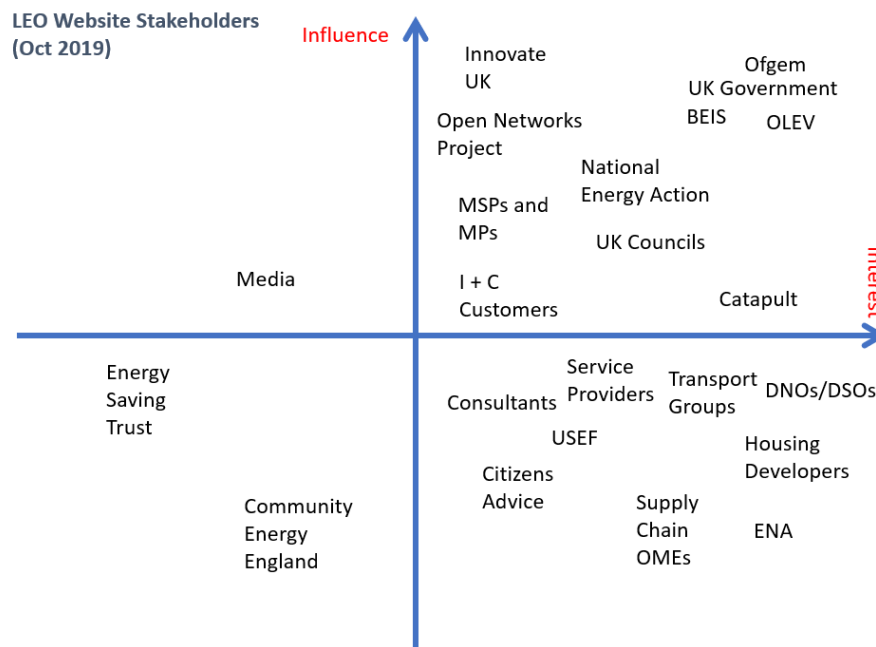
LEO Website Stakeholders (Oct 2019)

Influence

Innovate UK

Ofgem

UK Government

BEIS

OLEV

Open Networks Project

National Energy Action

MSPs and MPs

UK Councils

Media

I + C Customers

Catapult

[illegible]

Energy Saving Trust

Service Providers

Consultants

Transport Groups

DNOs/DSOs

USEF

Housing Developers

Citizens Advice

Community Energy England

Supply Chain OMEs

ENA